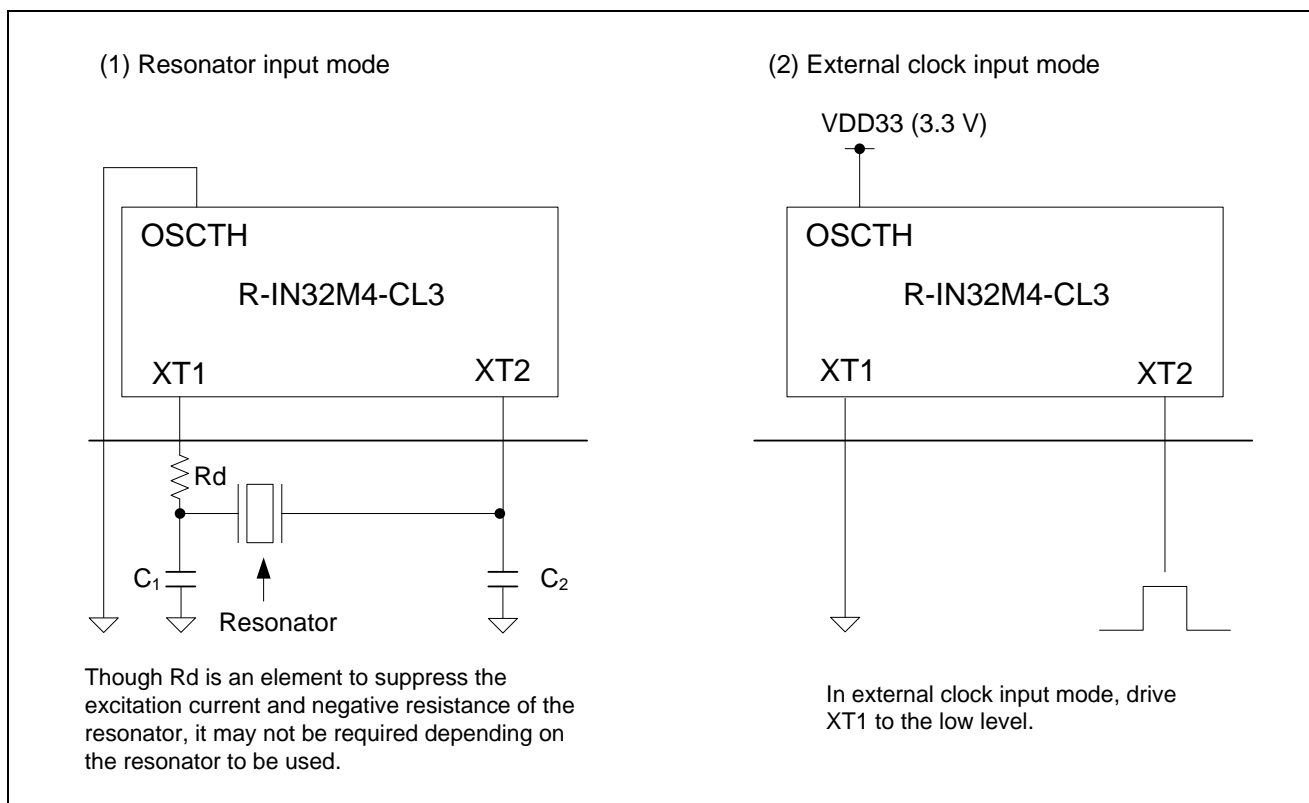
(1) Resonator input mode

OSCTH

R-IN32M4-CL3

XT1

XT2

Rd

$C_1$

Resonator

$C_2$

Though Rd is an element to suppress the excitation current and negative resistance of the resonator, it may not be required depending on the resonator to be used.

(2) External clock input mode

VDD33 (3.3 V)

OSCTH

R-IN32M4-CL3

XT1

XT2

In external clock input mode, drive XT1 to the low level.